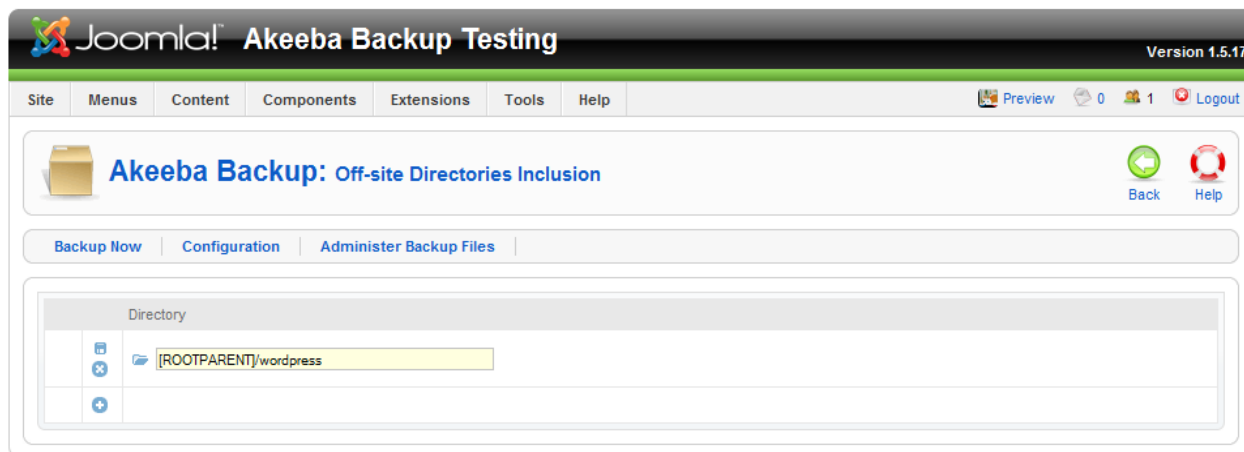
Joomla! Akeeba Backup Testing

Version 1.5.17

Site | Menus | Content | Components | Extensions | Tools | Help

Preview 0 1 Logout

Akeeba Backup: Off-site Directories Inclusion

Back Help

Backup Now | Configuration | Administer Backup Files

| | Directory |
|---|---|
| | [ROOTPARENT]/wordpress |
| | |